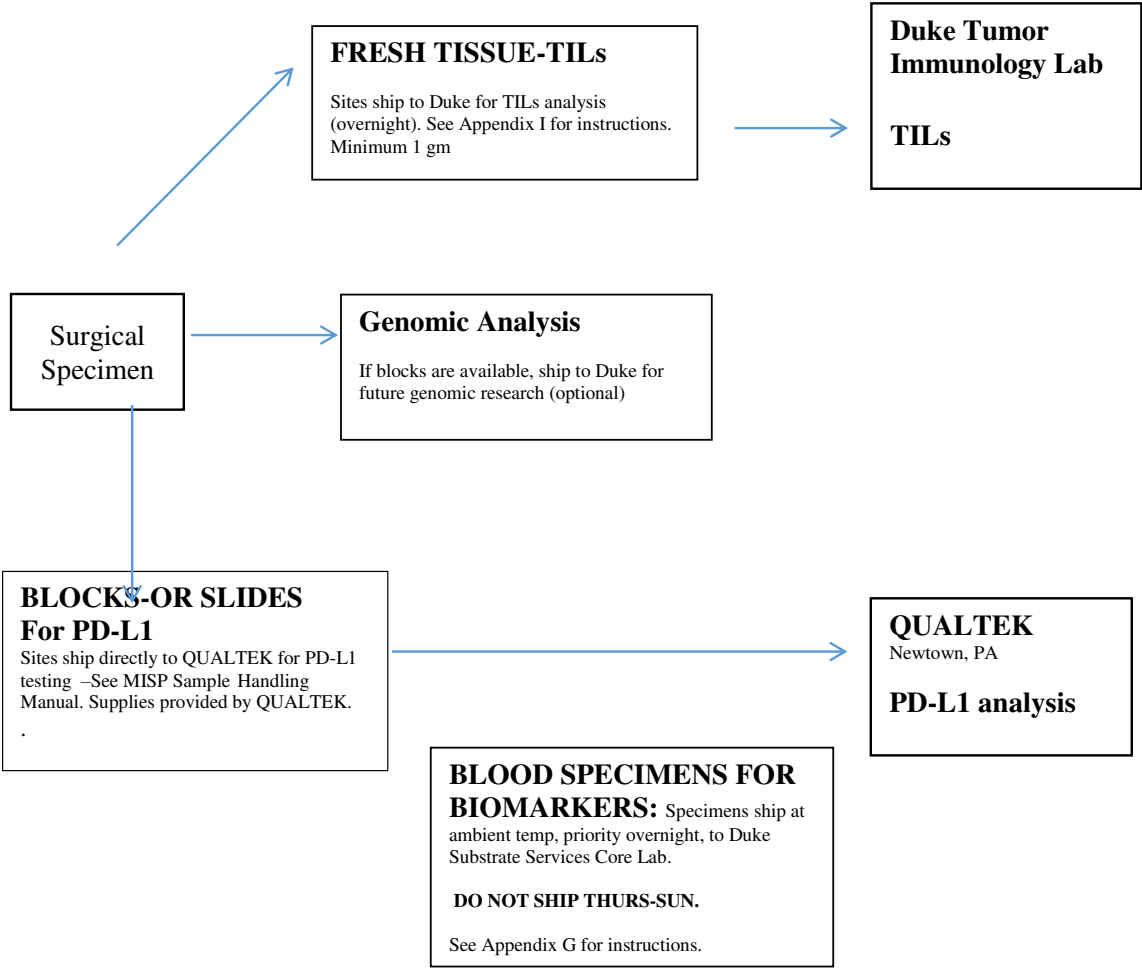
FRESH TISSUE-TILs

Sites ship to Duke for TILs analysis (overnight). See Appendix I for instructions. Minimum 1 gm

Duke Tumor Immunology Lab

TILs

Surgical Specimen

Genomic Analysis

If blocks are available, ship to Duke for future genomic research (optional)

BLOCKS-OR SLIDES For PD-L1

Sites ship directly to QUALTEK for PD-L1 testing –See MISP Sample Handling Manual. Supplies provided by QUALTEK.

.

QUALTEK
Newtown, PA

PD-L1 analysis

BLOOD SPECIMENS FOR BIOMARKERS: Specimens ship at ambient temp, priority overnight, to Duke Substrate Services Core Lab.

DO NOT SHIP THURS-SUN.

See Appendix G for instructions.